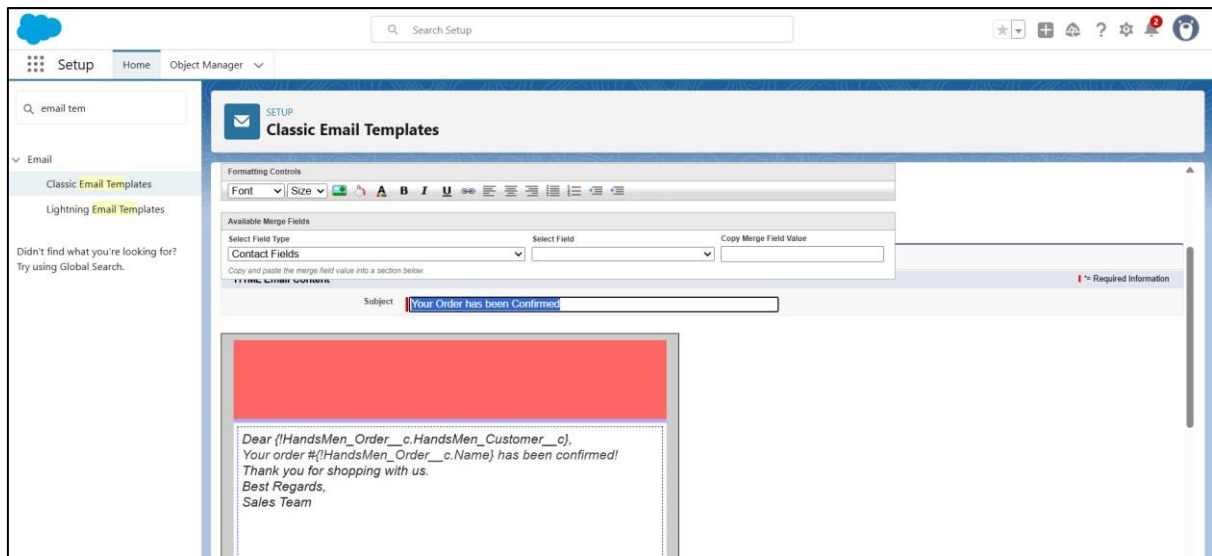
Search Setup

Setup Home Object Manager

email tem

Email

Classic Email Templates

Lightning Email Templates

Didn't find what you're looking for? Try using Global Search.

SETUP

Classic Email Templates

Formatting Controls

Font Size B I U

Available Merge Fields

Select Field Type

Contact Fields

Select Field

Copy Merge Field Value

Copy and paste the merge field value into a section below.

HTML Email Content

| = Required Information

Subject Your Order has been Confirmed

Dear {!HandsMen_Order__c.HandsMen_Customer__c},
Your order #{!HandsMen_Order__c.Name} has been confirmed!
Thank you for shopping with us.
Best Regards,
Sales Team